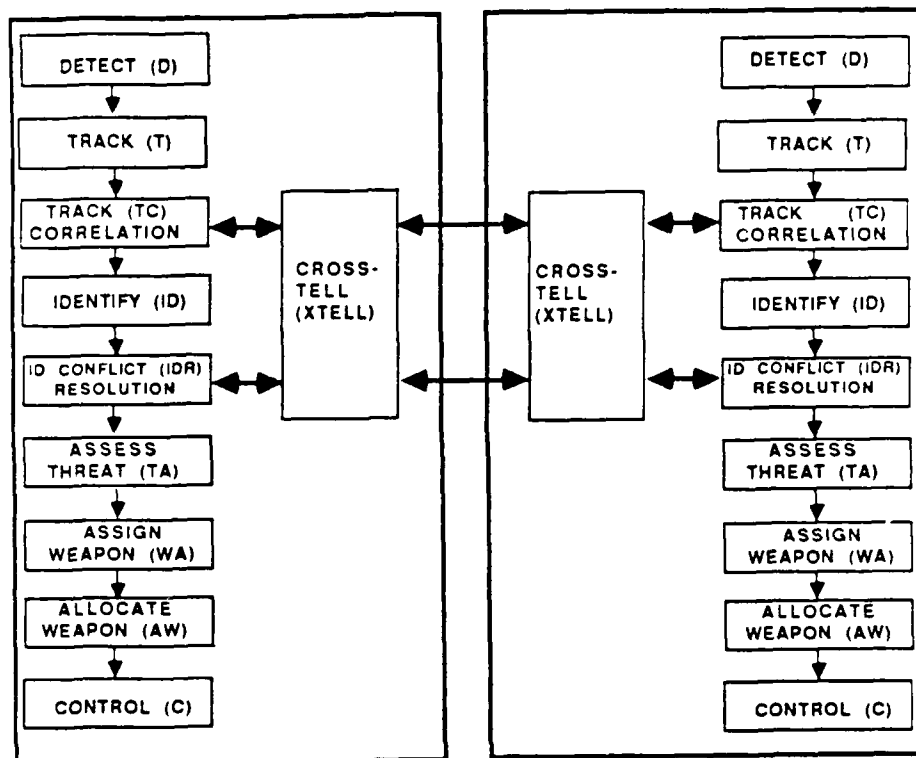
DETECT (D)

TRACK (T)

TRACK (TC) CORRELATION

IDENTIFY (ID)

ID CONFLICT (IDR) RESOLUTION

ASSESS THREAT (TA)

ASSIGN WEAPON (WA)

ALLOCATE WEAPON (AW)

CONTROL (C)

CROSS-TELL (XTELL)

CROSS-TELL (XTELL)

DETECT (D)

TRACK (T)

TRACK (TC) CORRELATION

IDENTIFY (ID)

ID CONFLICT (IDR) RESOLUTION

ASSESS THREAT (TA)

ASSIGN WEAPON (WA)

ALLOCATE WEAPON (AW)

CONTROL (C)